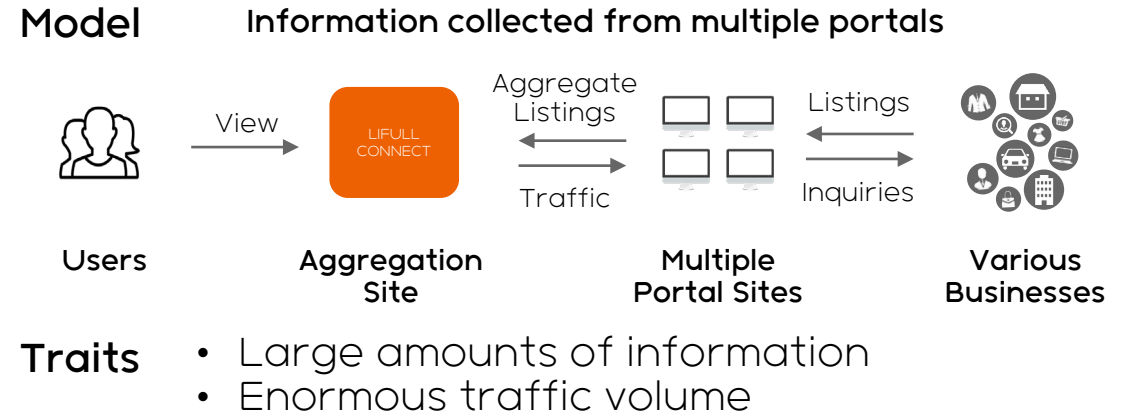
Model Information collected from multiple portals

View

LIFULL CONNECT

Aggregate Listings

Traffic

Listings

Inquiries

Users

Aggregation Site

Multiple Portal Sites

Various Businesses

Traits

- Large amounts of information
- Enormous traffic volume